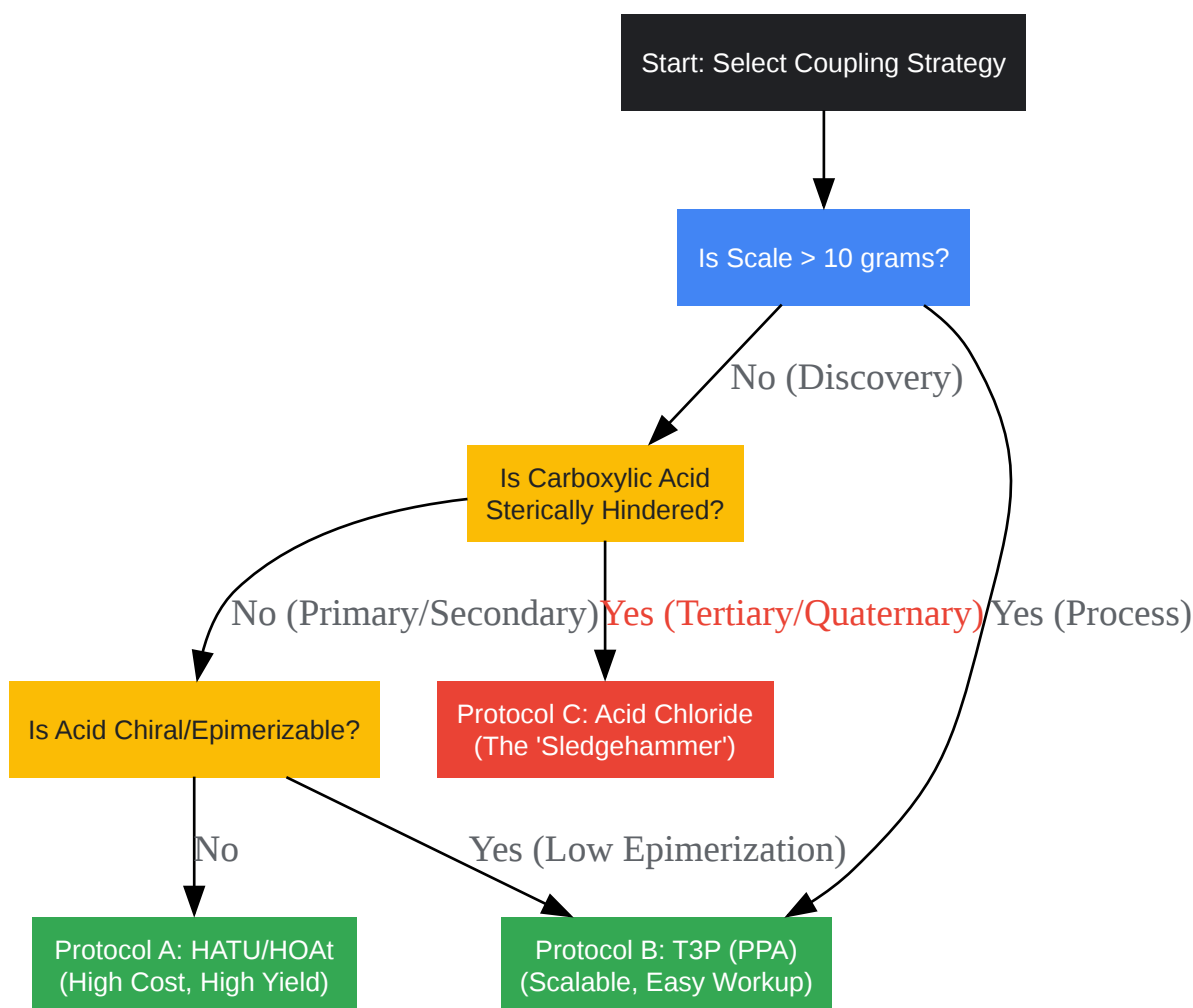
Start: Select Coupling Strategy

Is Scale > 10 grams?

No (Discovery)

Is Carboxylic Acid Sterically Hindered?

No (Primary/Secondary)

Yes (Tertiary/Quaternary)

Yes (Process)

Is Acid Chiral/Epimerizable?

Protocol C: Acid Chloride (The 'Sledgehammer')

No

Yes (Low Epimerization)

Protocol A: HATU/HOAt (High Cost, High Yield)

Protocol B: T3P (PPA) (Scalable, Easy Workup)